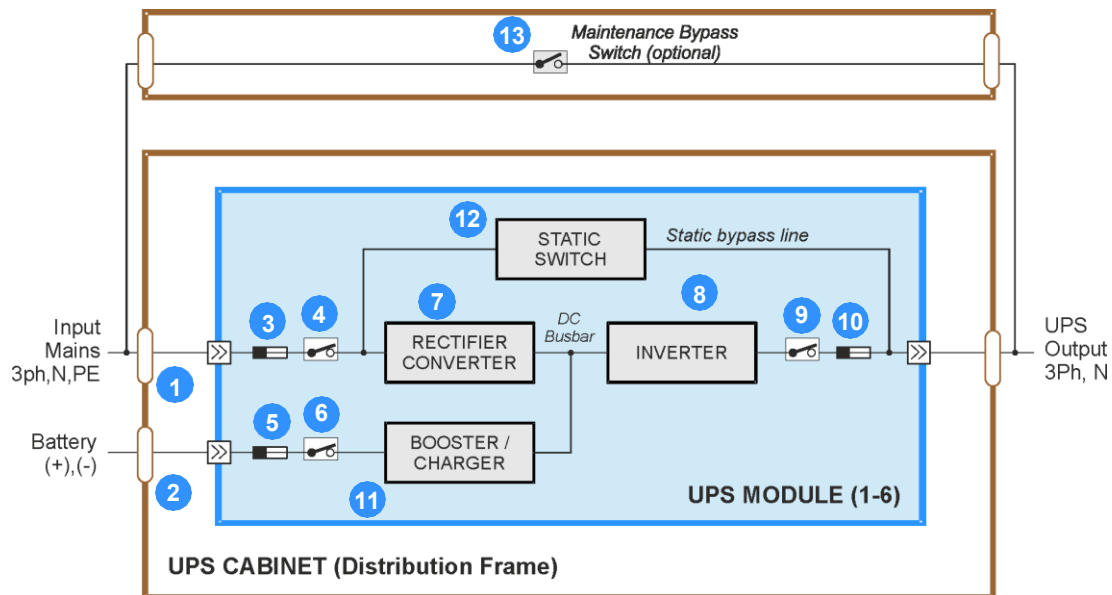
13 Maintenance Bypass Switch (optional)

12 STATIC SWITCH

Static bypass line

Input Mains 3ph,N,PE

1

3

4

7 RECTIFIER CONVERTER

DC Busbar

8 INVERTER

9

10

UPS Output 3Ph, N

Battery (+),(-)

2

5

6

BOOSTER / CHARGER

11

UPS MODULE (1-6)

UPS CABINET (Distribution Frame)